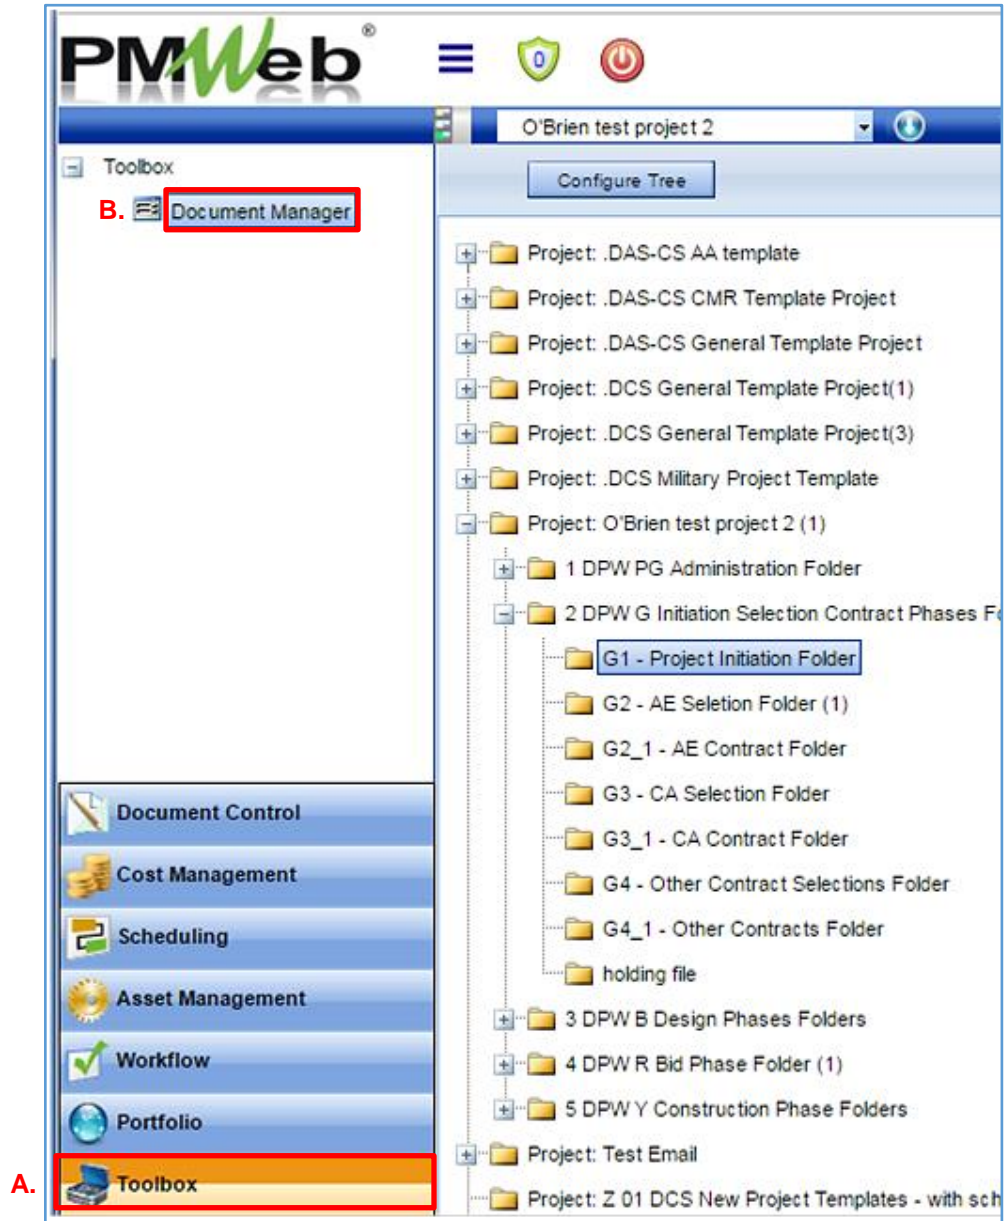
PMWeb®

0

O'Brien test project 2

Toolbox

B. Document Manager

Configure Tree

Project: .DAS-CS AA template
Project: .DAS-CS CMR Template Project
Project: .DAS-CS General Template Project
Project: .DCS General Template Project(1)
Project: .DCS General Template Project(3)
Project: .DCS Military Project Template
Project: O'Brien test project 2 (1)
1 DPW PG Administration Folder
2 DPW G Initiation Selection Contract Phases Fo
G1 - Project Initiation Folder
G2 - AE Seletion Folder (1)
G2_1 - AE Contract Folder
G3 - CA Selection Folder
G3_1 - CA Contract Folder
G4 - Other Contract Selections Folder
G4_1 - Other Contracts Folder
holding file
3 DPW B Design Phases Folders
4 DPW R Bid Phase Folder (1)
5 DPW Y Construction Phase Folders
Project: Test Email
Project: Z 01 DCS New Project Templates - with sch

Document Control
Cost Management
Scheduling
Asset Management
Workflow
Portfolio
A. Toolbox